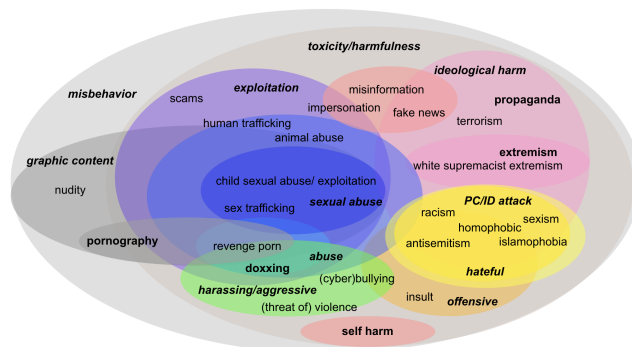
toxicity/harmfulness

misbehavior

exploitation

scams

misinformation

ideological harm

impersonation

fake news

propaganda

terrorism

human trafficking

animal abuse

graphic content

extremism

white supremacist extremism

nudity

child sexual abuse/ exploitation

sex trafficking

sexual abuse

PC/ID attack

racism

sexism

homophobic

pornography

antisemitism

islamophobia

revenge porn

abuse

doxxing

hateful

(cyber)bullying

harassing/aggressive

insult

offensive

(threat of) violence

self harm